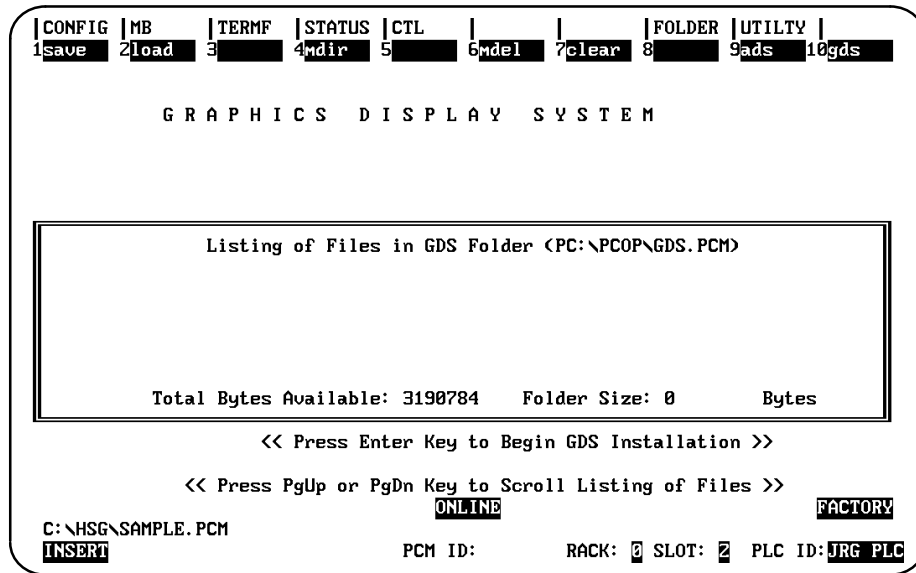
|CONFIG |MB |TERMF |STATUS |CTL | | |FOLDER |UTILTY |
1save 2load 3 4mdir 5 6mdel 7clear 8 9ads 10gds

GRAPHICS DISPLAY SYSTEM

Listing of Files in GDS Folder (PC:\PCOP\GDS.PCM)

Total Bytes Available: 3190784 Folder Size: 0 Bytes

<< Press Enter Key to Begin GDS Installation >>

<< Press PgUp or PgDn Key to Scroll Listing of Files >>

ONLINE FACTORY

C:\HSG\SAMPLE.PCM

INSERT PCM ID: RACK: 0 SLOT: 2 PLC ID: JRG PLC